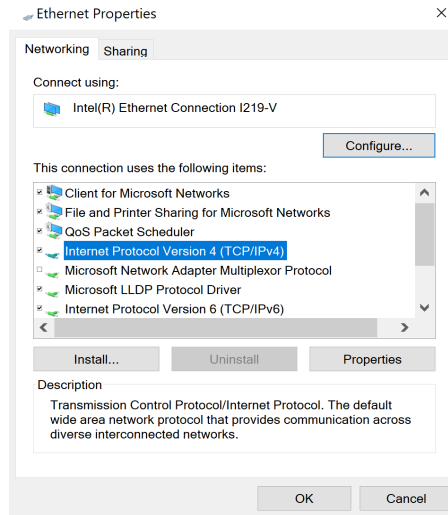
Ethernet Properties

Networking Sharing

Connect using:

Intel(R) Ethernet Connection I219-V

Configure...

This connection uses the following items:

Client for Microsoft Networks
File and Printer Sharing for Microsoft Networks
QoS Packet Scheduler
Internet Protocol Version 4 (TCP/IPv4)
Microsoft Network Adapter Multiplexor Protocol
Microsoft LLDP Protocol Driver
Internet Protocol Version 6 (TCP/IPv6)

Install... Uninstall Properties

Description

Transmission Control Protocol/Internet Protocol. The default wide area network protocol that provides communication across diverse interconnected networks.

OK Cancel